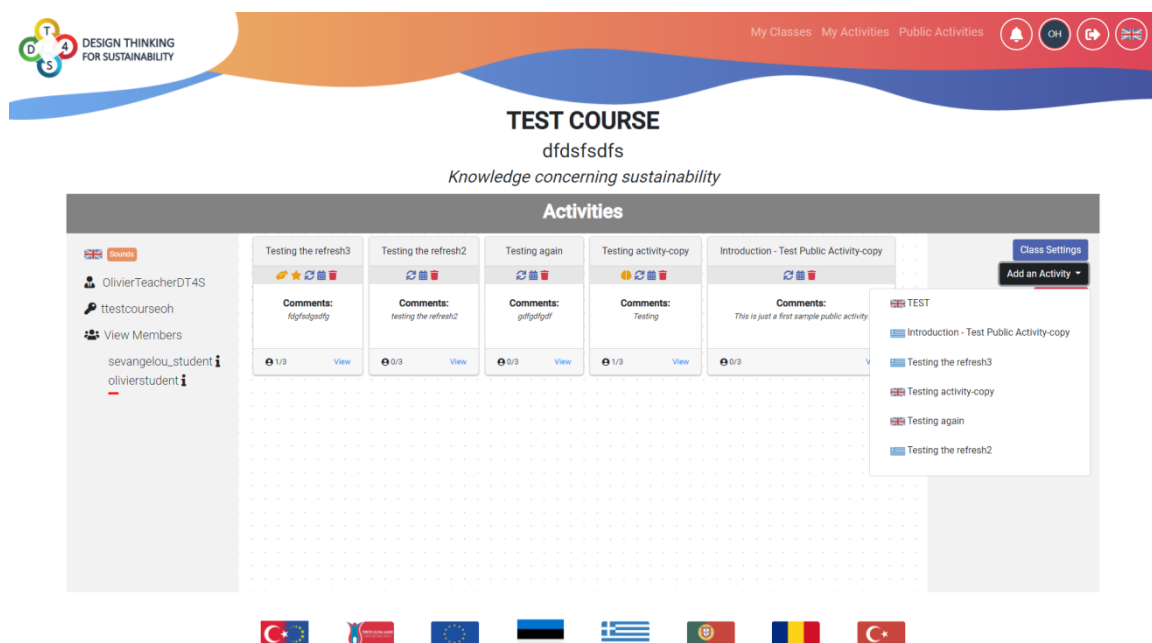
DT4S DESIGN THINKING FOR SUSTAINABILITY

My Classes My Activities Public Activities OH

TEST COURSE

dfdsfsdfs

Knowledge concerning sustainability

Activities

Sounds

OlivierTeacherDT4S

ttestcourseoh

View Members

sevangelou_student

olivierstudent

Testing the refresh3

Comments:

fdgfsdgsdfg

1/3 View

Testing the refresh2

Comments:

testing the refresh2

0/3 View

Testing again

Comments:

gdfgdfgdf

0/3 View

Testing activity-copy

Comments:

Testing

1/3 View

Introduction - Test Public Activity-copy

Comments:

This is just a first sample public activity.

0/3 V

Class Settings

Add an Activity

TEST

Introduction - Test Public Activity-copy

Testing the refresh3

Testing activity-copy

Testing again

Testing the refresh2